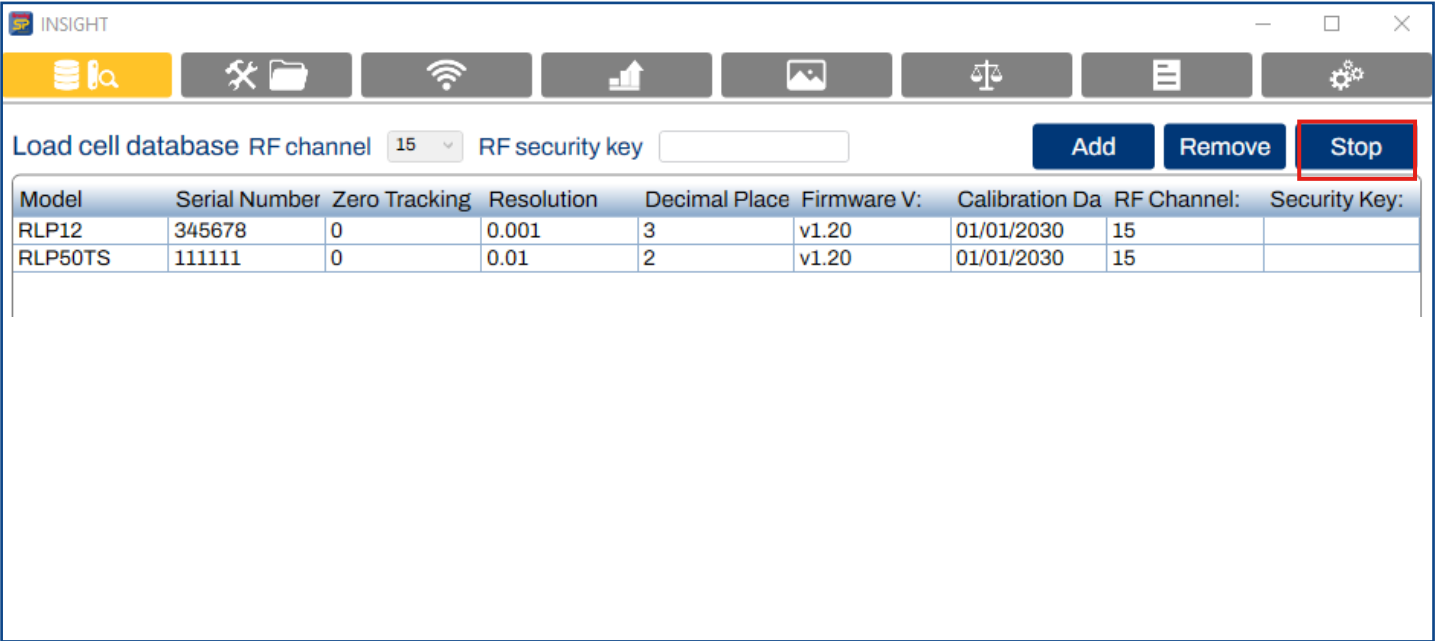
SP INSIGHT

Load cell database RF channel 15 RF security key

Add Remove Stop

| Model | Serial Number | Zero Tracking | Resolution | Decimal Place | Firmware V: | Calibration Da | RF Channel: | Security Key: |
|---|---|---|---|---|---|---|---|---|
| RLP12 | 345678 | 0 | 0.001 | 3 | v1.20 | 01/01/2030 | 15 | |
| RLP50TS | 111111 | 0 | 0.01 | 2 | v1.20 | 01/01/2030 | 15 | |